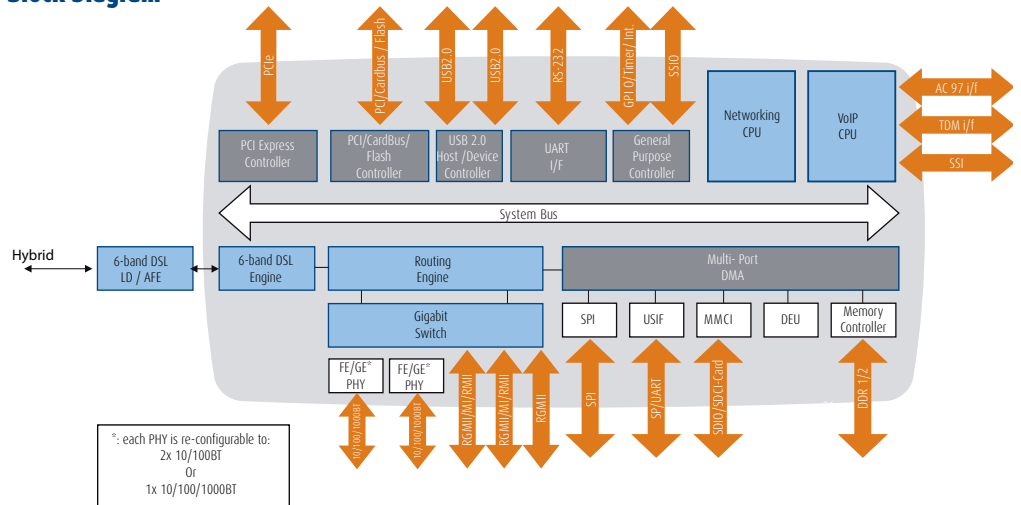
Block Diagram

PCIe
PCI/Cardbus / Flash
USB2.0
USB2.0
RS-232
GPI O/Timer/ Int.
SSIO

PCI Express Controller
PCI/CardBus/ Flash Controller
USB 2.0 Host /Device Controller
UART I/F
General Purpose Controller
Networking CPU
VoIP CPU

AC 97 i/f
TDM i/f
SSI

System Bus

Hybrid
6-band DSL LD / AFE
6-band DSL Engine
Routing Engine
Gigabit Switch
Multi- Port DMA
SPI
USIF
MMCI
DEU
Memory Controller

FE/GE* PHY
FE/GE* PHY

10/100/1000BT
10/100/1000BT
RGMII/MII/RMII
RGMII/MII/RMII
RGMII
SPI
SPI/UART
SDIO/SD CI-Card
DDR 1/2

*: each PHY is re-configurable to:
2x 10/100BT
Or
1x 10/100/1000BT